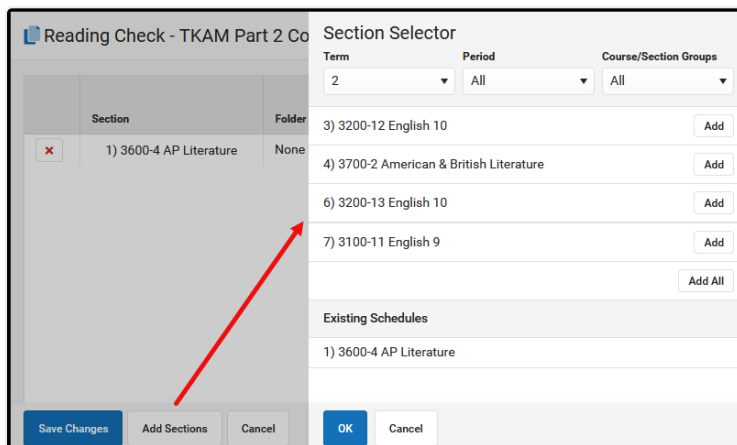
Reading Check - TKAM Part 2 Co

| | Section | Folder |
|---|---|---|
| × | 1) 3600-4 AP Literature | None |

Save Changes | Add Sections | Cancel

Section Selector

Term
2

Period
All

Course/Section Groups
All

3) 3200-12 English 10 Add

4) 3700-2 American & British Literature Add

6) 3200-13 English 10 Add

7) 3100-11 English 9 Add

Add All

Existing Schedules

1) 3600-4 AP Literature

OK | Cancel